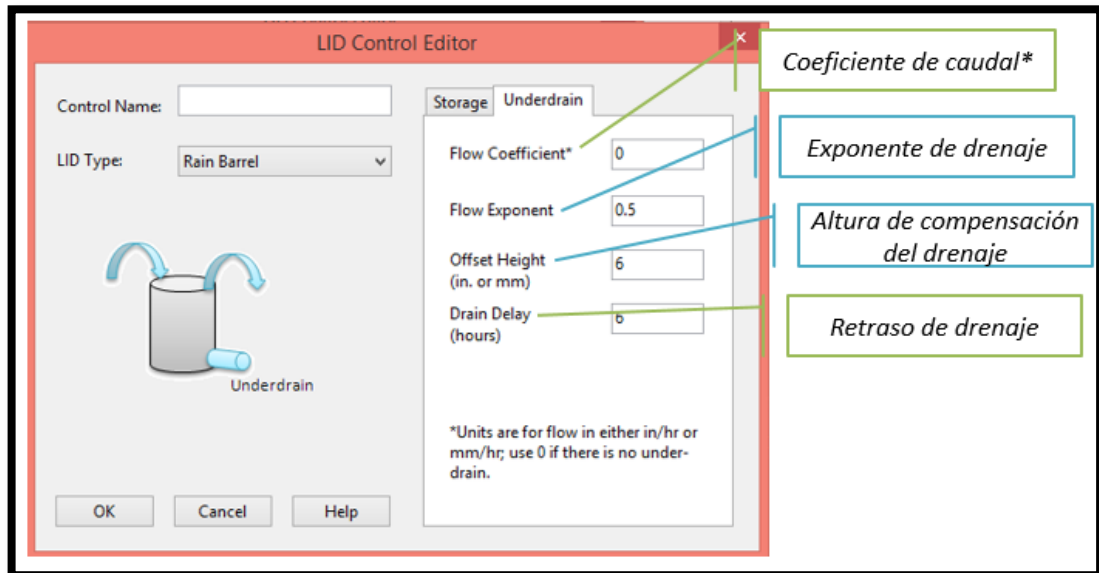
LID Control Editor

Control Name:

LID Type: Rain Barrel

Underdrain

Storage Underdrain

Flow Coefficient* 0

Flow Exponent 0.5

Offset Height (in. or mm) 6

Drain Delay (hours) 6

*Units are for flow in either in/hr or mm/hr; use 0 if there is no underdrain.

OK Cancel Help

Coeficiente de caudal*

Exponente de drenaje

Altura de compensación del drenaje

Retraso de drenaje